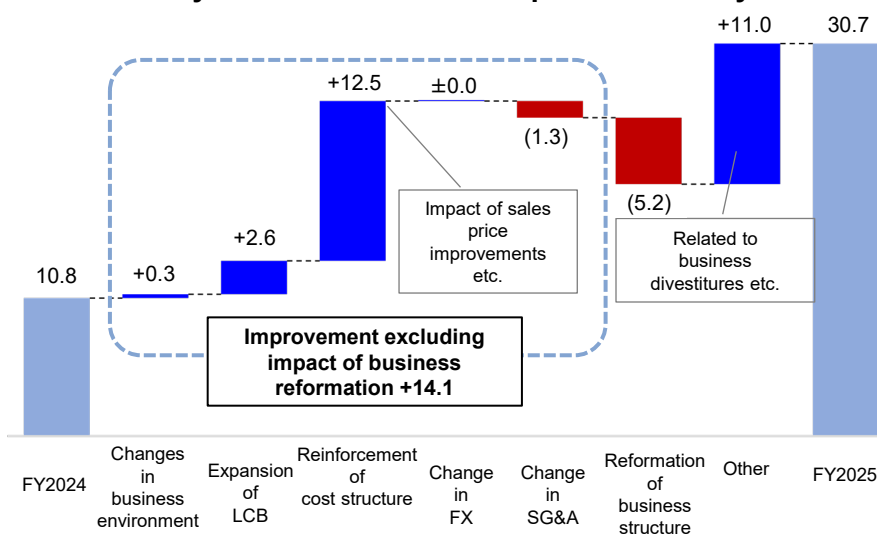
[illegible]

10.8

+0.3

+2.6

+12.5

±0.0

(1.3)

(5.2)

+11.0

30.7

Impact of sales price improvements etc.

Related to business divestitures etc.

Improvement excluding impact of business reformation +14.1

FY2024

Changes in business environment

Expansion of LCB

Reinforcement of cost structure

Change in FX

Change in SG&A

Reformation of business structure

Other

FY2025